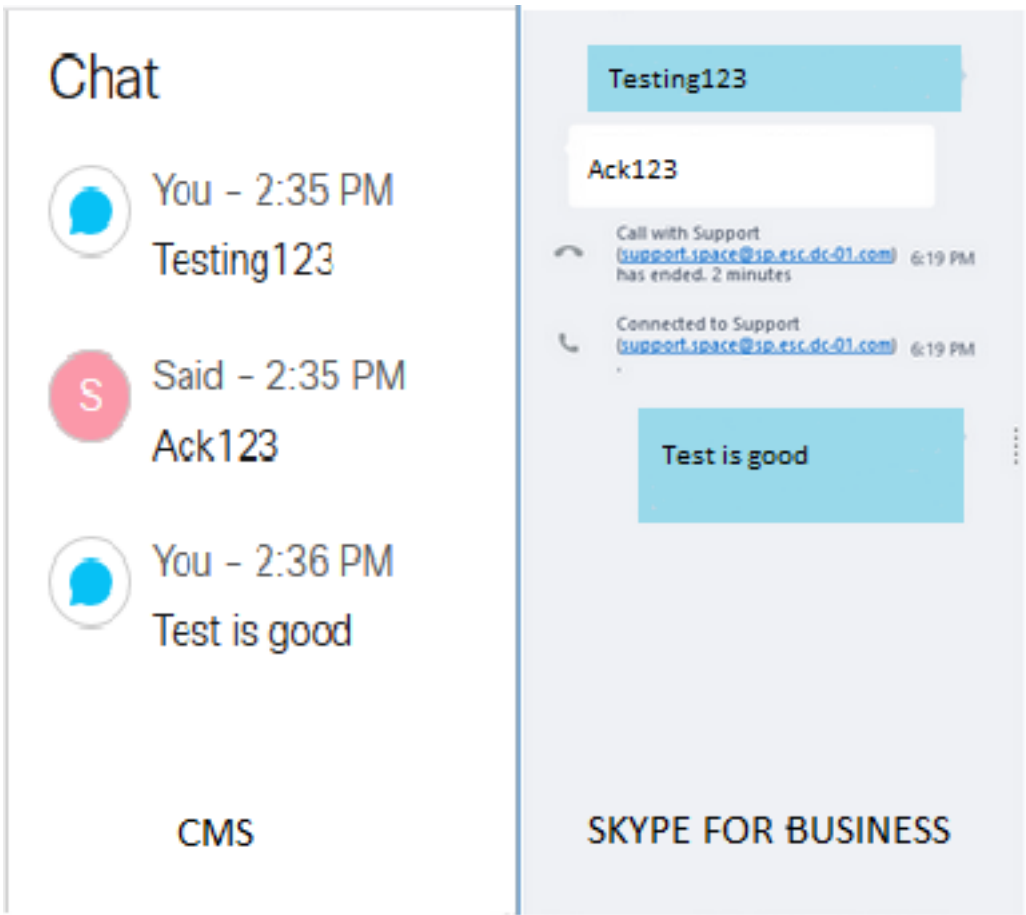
Chat

You - 2:35 PM
Testing123

S
Said - 2:35 PM
Ack123

You - 2:36 PM
Test is good

CMS

Testing123

Ack123

Call with Support (support.space@sp.esc.dc-01.com) has ended. 2 minutes 6:19 PM

Connected to Support (support.space@sp.esc.dc-01.com) 6:19 PM

Test is good

SKYPE FOR BUSINESS